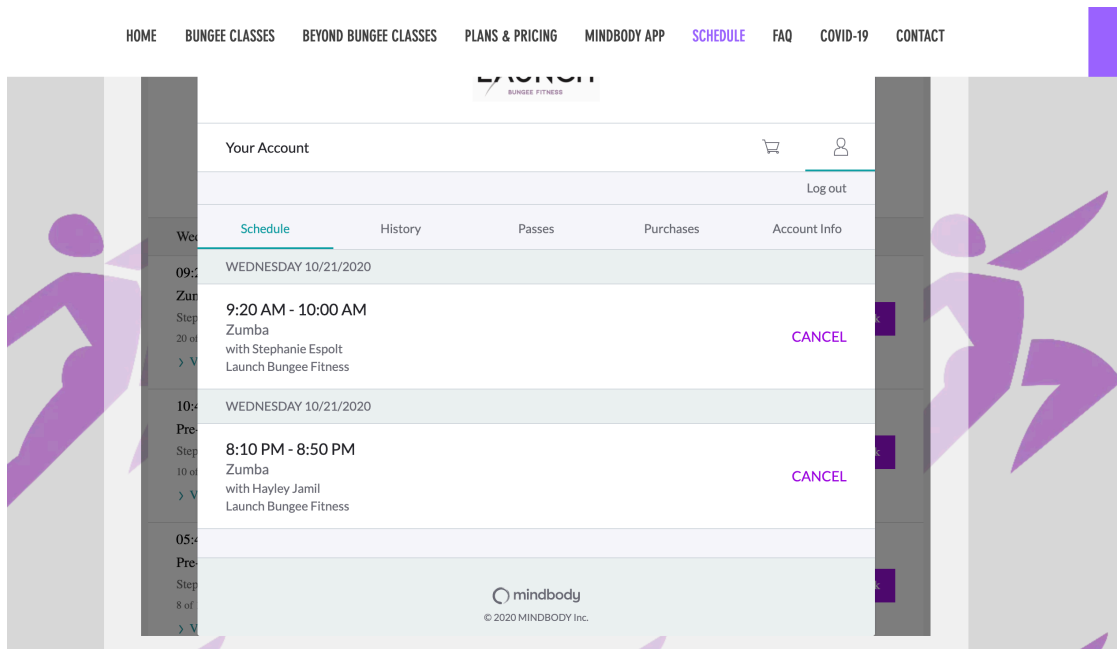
HOME BUNGEE CLASSES BEYOND BUNGEE CLASSES PLANS & PRICING MINDBODY APP SCHEDULE FAQ COVID-19 CONTACT

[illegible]
BUNGEE FITNESS

Your Account

Log out

Schedule History Passes Purchases Account Info

WEDNESDAY 10/21/2020

9:20 AM - 10:00 AM
Zumba
with Stephanie Espolt
Launch Bungee Fitness

CANCEL

WEDNESDAY 10/21/2020

8:10 PM - 8:50 PM
Zumba
with Hayley Jamil
Launch Bungee Fitness

CANCEL

mindbody
© 2020 MINDBODY Inc.

We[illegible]
09:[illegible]
Zu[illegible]
Step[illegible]
20 o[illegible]
V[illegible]
10:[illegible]
Pre-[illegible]
Step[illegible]
10 o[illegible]
V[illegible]
05:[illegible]
Pre-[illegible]
Step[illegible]
8 of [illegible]
V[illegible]